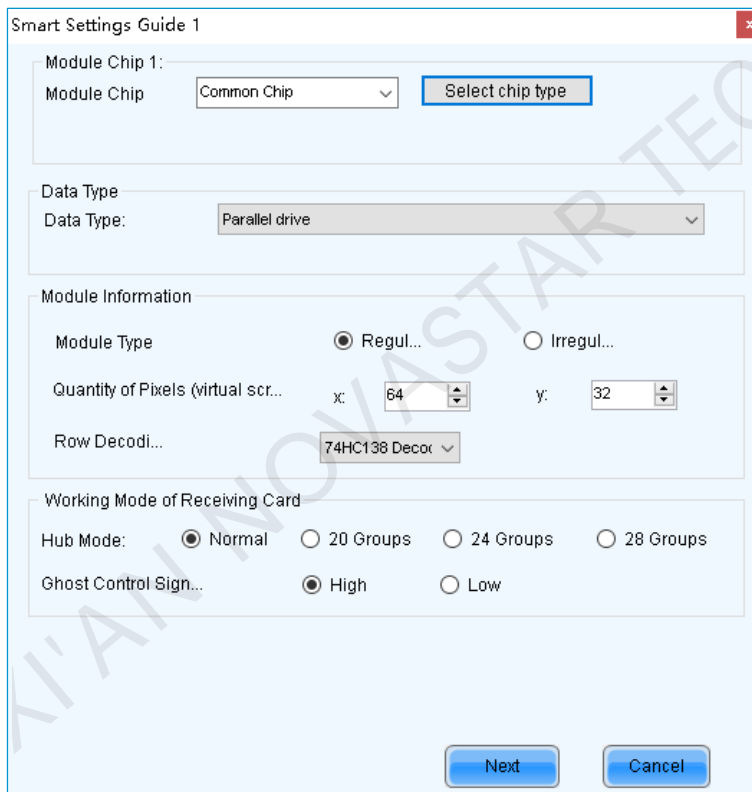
Smart Settings Guide 1

Module Chip 1:
Module Chip
Common Chip
Select chip type

Data Type
Data Type:
Parallel drive

Module Information
Module Type
Regul...
Irregul...
Quantity of Pixels (virtual scr...
x:
64
y:
32
Row Decodi...
74HC138 Decod

Working Mode of Receiving Card
Hub Mode:
Normal
20 Groups
24 Groups
28 Groups
Ghost Control Sign...
High
Low

Next
Cancel

XI'AN NOVASTAR TEC